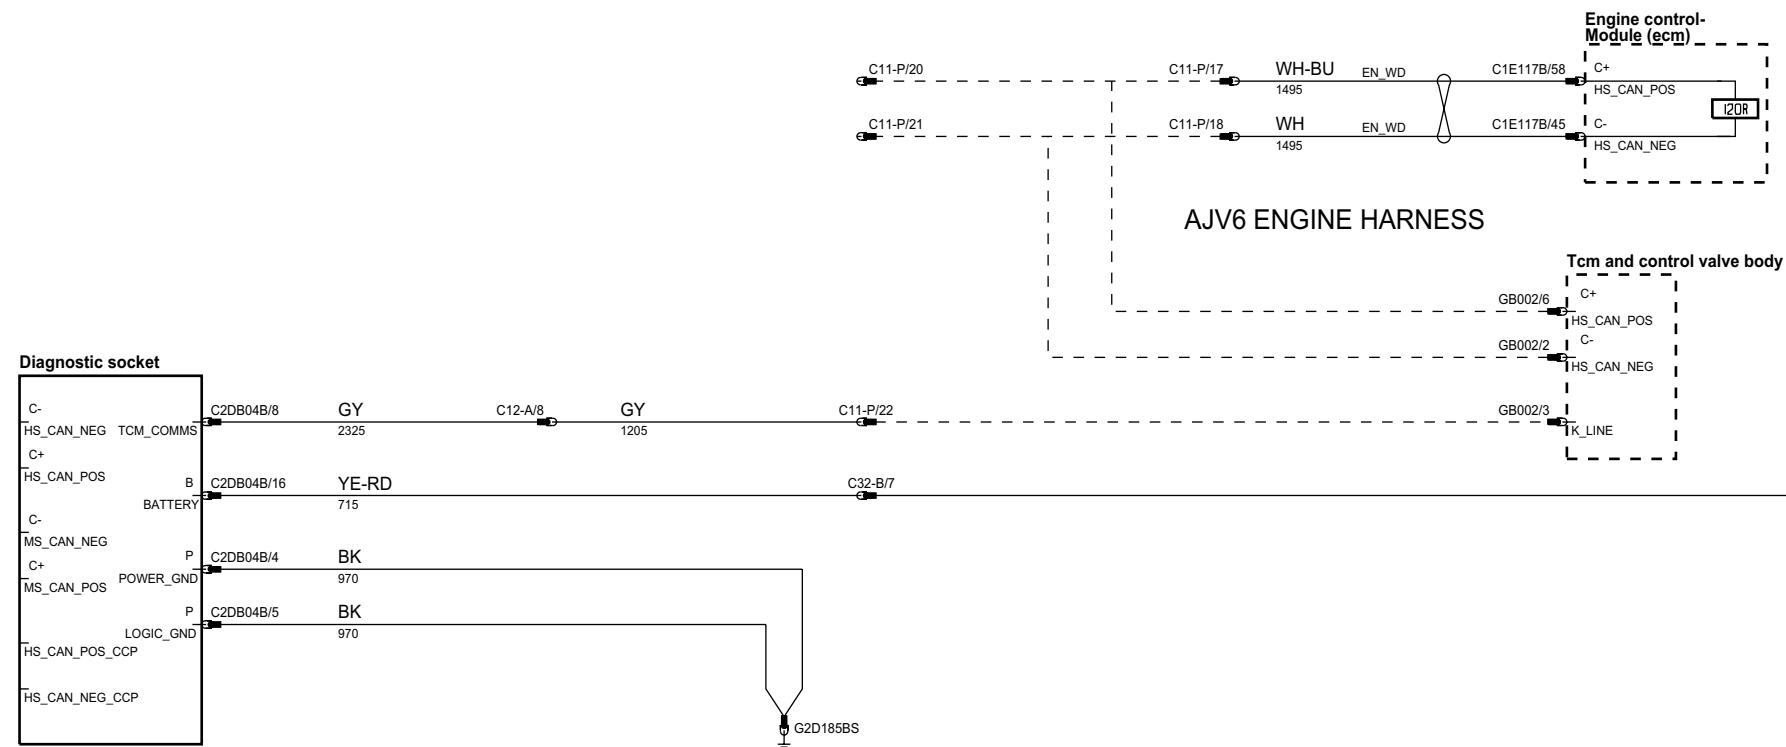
Engine control-
Module (ecm)

C11-P/20
C11-P/17
WH-BU
1495
EN_WD
C1E117B/58
C+
HS_CAN_POS
120R

C11-P/21
C11-P/18
WH
1495
EN_WD
C1E117B/45
C-
HS_CAN_NEG

AJV6 ENGINE HARNESS

Tcm and control valve body
GB002/6
C+
HS_CAN_POS
GB002/2
C-
HS_CAN_NEG
GB002/3
K_LINE

Diagnostic socket
C-
HS_CAN_NEG
TCM_COMMS
C+
HS_CAN_POS
B
BATTERY
C-
MS_CAN_NEG
P
POWER_GND
C+
MS_CAN_POS
P
LOGIC_GND
HS_CAN_POS_CCP
HS_CAN_NEG_CCP

C2DB04B/8
GY
2325
C12-A/8
GY
1205
C11-P/22

C2DB04B/16
YE-RD
715
C32-B/7

C2DB04B/4
BK
970

C2DB04B/5
BK
970

G2D185BS